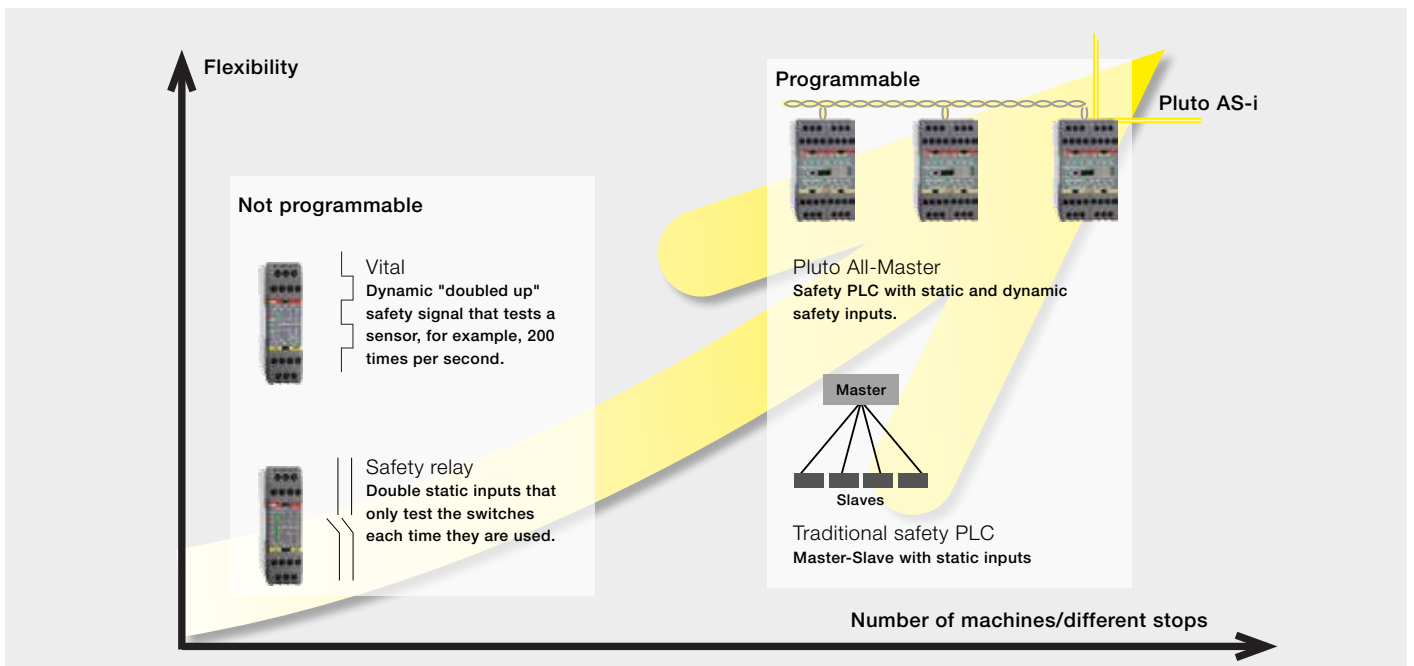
Flexibility

Programmable

Pluto AS-i

Not programmable

Vital
Dynamic "doubled up" safety signal that tests a sensor, for example, 200 times per second.

Pluto All-Master
Safety PLC with static and dynamic safety inputs.

Master

Slaves

Safety relay
Double static inputs that only test the switches each time they are used.

Traditional safety PLC
Master-Slave with static inputs

Number of machines/different stops